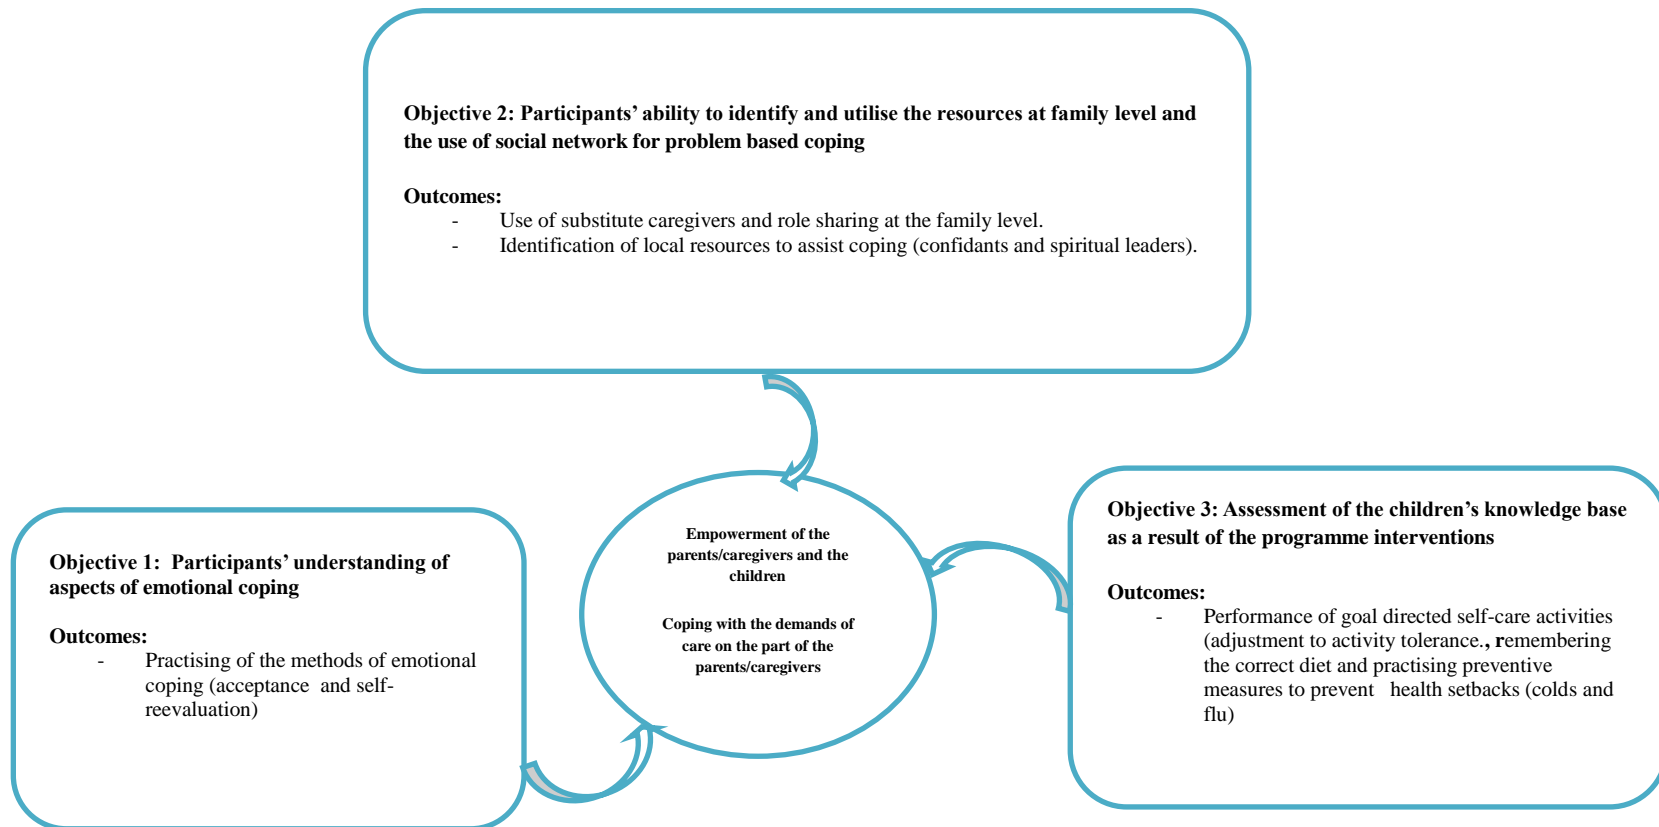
Objective 2: Participants' ability to identify and utilise the resources at family level and the use of social network for problem based coping

Outcomes:
- Use of substitute caregivers and role sharing at the family level.
- Identification of local resources to assist coping (confidants and spiritual leaders).

Objective 1: Participants' understanding of aspects of emotional coping

Outcomes:
- Practising of the methods of emotional coping (acceptance and self-reevaluation)

Empowerment of the parents/caregivers and the children

Coping with the demands of care on the part of the parents/caregivers

Objective 3: Assessment of the children's knowledge base as a result of the programme interventions

Outcomes:
- Performance of goal directed self-care activities (adjustment to activity tolerance., remembering the correct diet and practising preventive measures to prevent health setbacks (colds and flu)